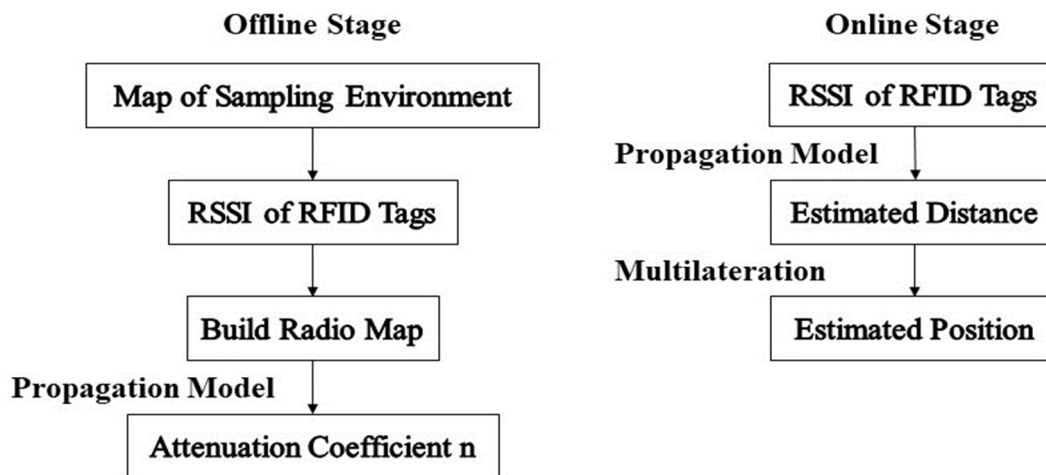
Offline Stage

Map of Sampling Environment

RSSI of RFID Tags

Build Radio Map

Propagation Model

Attenuation Coefficient n

Online Stage

RSSI of RFID Tags

Propagation Model

Estimated Distance

Multilateration

Estimated Position